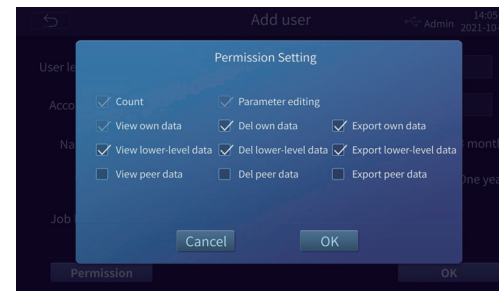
Add user

Admin 14:05 2021-10

User le

Acco

Na

Job

s mont

One yea

Permission Setting

Count
Parameter editing
View own data
Del own data
Export own data
View lower-level data
Del lower-level data
Export lower-level data
View peer data
Del peer data
Export peer data

Cancel
OK

Permission
OK